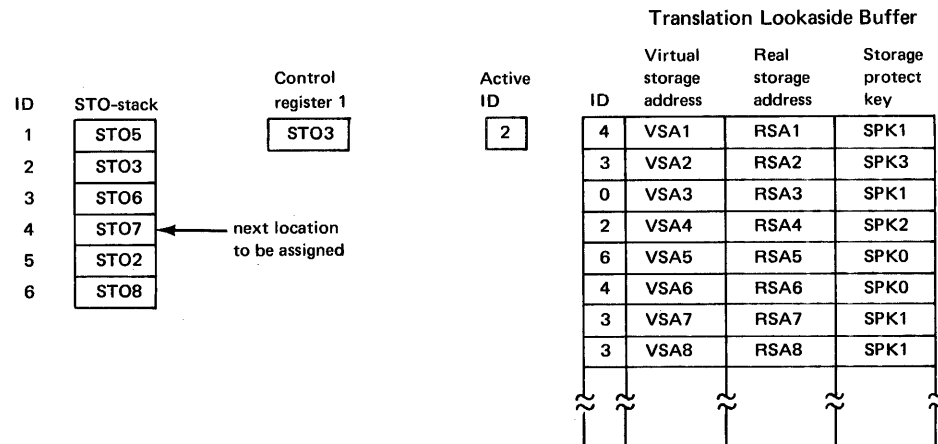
Translation Lookaside Buffer

| ID | STO-stack |
|---|---|
| 1 | STO5 |
| 2 | STO3 |
| 3 | STO6 |
| 4 | STO7 |
| 5 | STO2 |
| 6 | STO8 |

next location to be assigned

Control register 1

STO3

Active ID

2

| ID | Virtual storage address | Real storage address | Storage protect key |
|---|---|---|---|
| 4 | VSA1 | RSA1 | SPK1 |
| 3 | VSA2 | RSA2 | SPK3 |
| 0 | VSA3 | RSA3 | SPK1 |
| 2 | VSA4 | RSA4 | SPK2 |
| 6 | VSA5 | RSA5 | SPK0 |
| 4 | VSA6 | RSA6 | SPK0 |
| 3 | VSA7 | RSA7 | SPK1 |
| 3 | VSA8 | RSA8 | SPK1 |